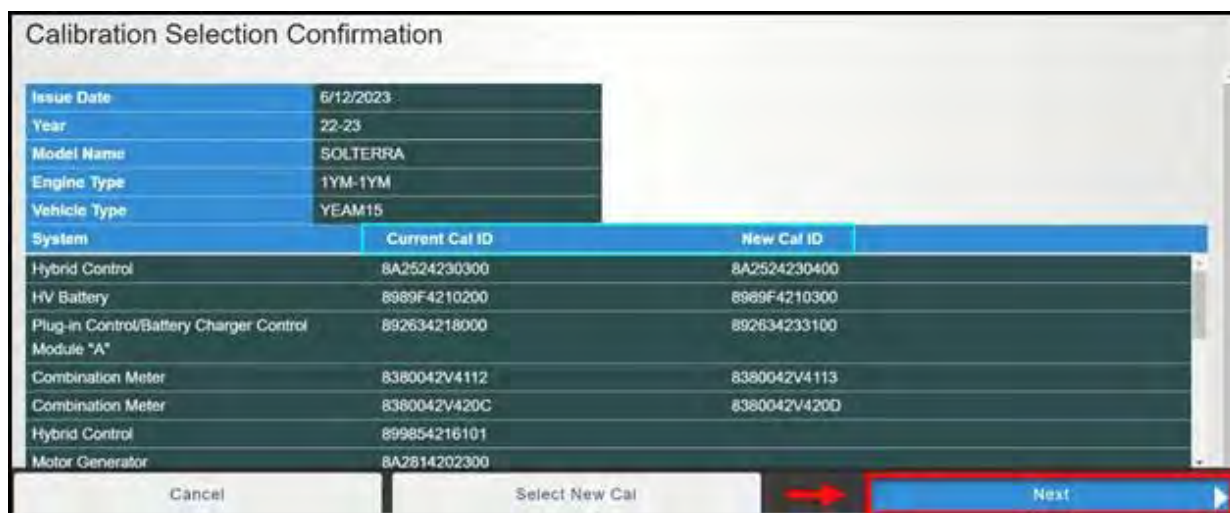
Calibration Selection Confirmation

| Issue Date | 6/12/2023 |
|---|---|
| Year | 22-23 |
| Model Name | SOLTERRA |
| Engine Type | 1YM-1YM |
| Vehicle Type | YEAM15 |

| System | Current Cal ID | New Cal ID |
|---|---|---|
| Hybrid Control | 8A2524230300 | 8A2524230400 |
| HV Battery | 8989F4210200 | 8989F4210300 |
| Plug-in Control/Battery Charger Control Module "A" | 892634218000 | 892634233100 |
| Combination Meter | 8380042V4112 | 8380042V4113 |
| Combination Meter | 8380042V420C | 8380042V420D |
| Hybrid Control | 899854216101 | |
| Motor Generator | 8A2814202300 | |

Cancel

Select New Cal

Next